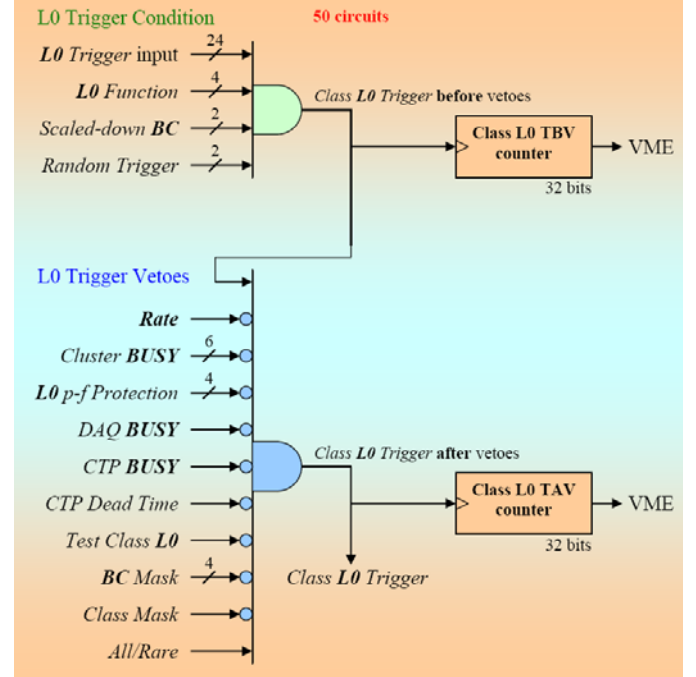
L0 Trigger Condition

50 circuits

L0 Trigger input 24

L0 Function 4

Scaled-down BC 2

Random Trigger 2

Class L0 Trigger before vetoes

Class L0 TBV counter

VME

32 bits

L0 Trigger Vetoes

Rate

Cluster BUSY 6

L0 p-f Protection 4

DAQ BUSY

CTP BUSY

CTP Dead Time

Test Class L0

BC Mask 4

Class Mask

All/Rare

Class L0 Trigger after vetoes

Class L0 TAV counter

VME

32 bits

Class L0 Trigger